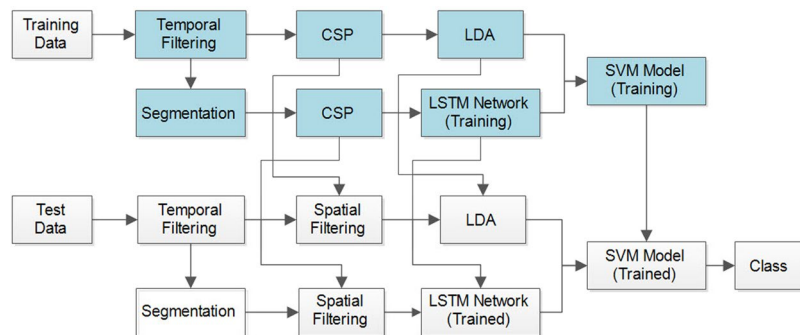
Training Data

Temporal Filtering

CSP

LDA

SVM Model (Training)

Segmentation

CSP

LSTM Network (Training)

Test Data

Temporal Filtering

Spatial Filtering

LDA

SVM Model (Trained)

Class

Segmentation

Spatial Filtering

LSTM Network (Trained)